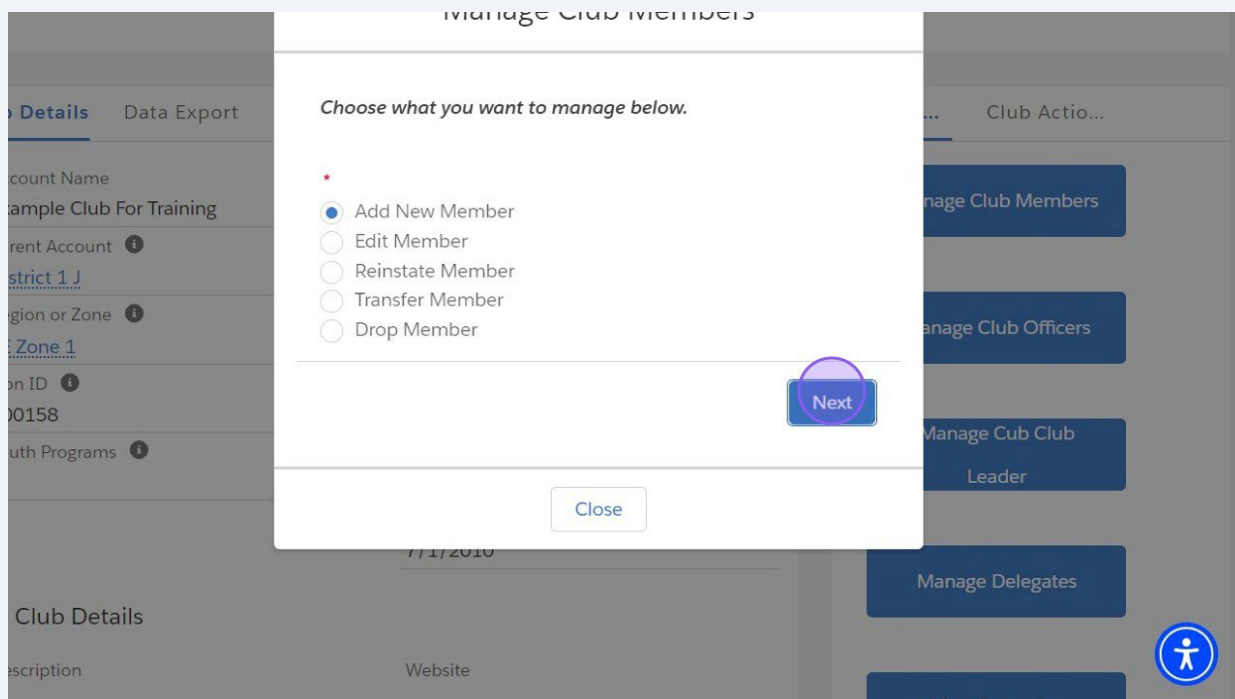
Manage Club Members

Details Data Export

count Name
ample Club For Training
rent Account
strict 1 J
gion or Zone
Zone 1
on ID
0158
uth Programs

Choose what you want to manage below.

*
Add New Member
Edit Member
Reinstate Member
Transfer Member
Drop Member

Next

Close

7/1/2010

Club Details

scription

Website

... Club Actio...

nage Club Members

nage Club Officers

Manage Cub Club Leader

Manage Delegates